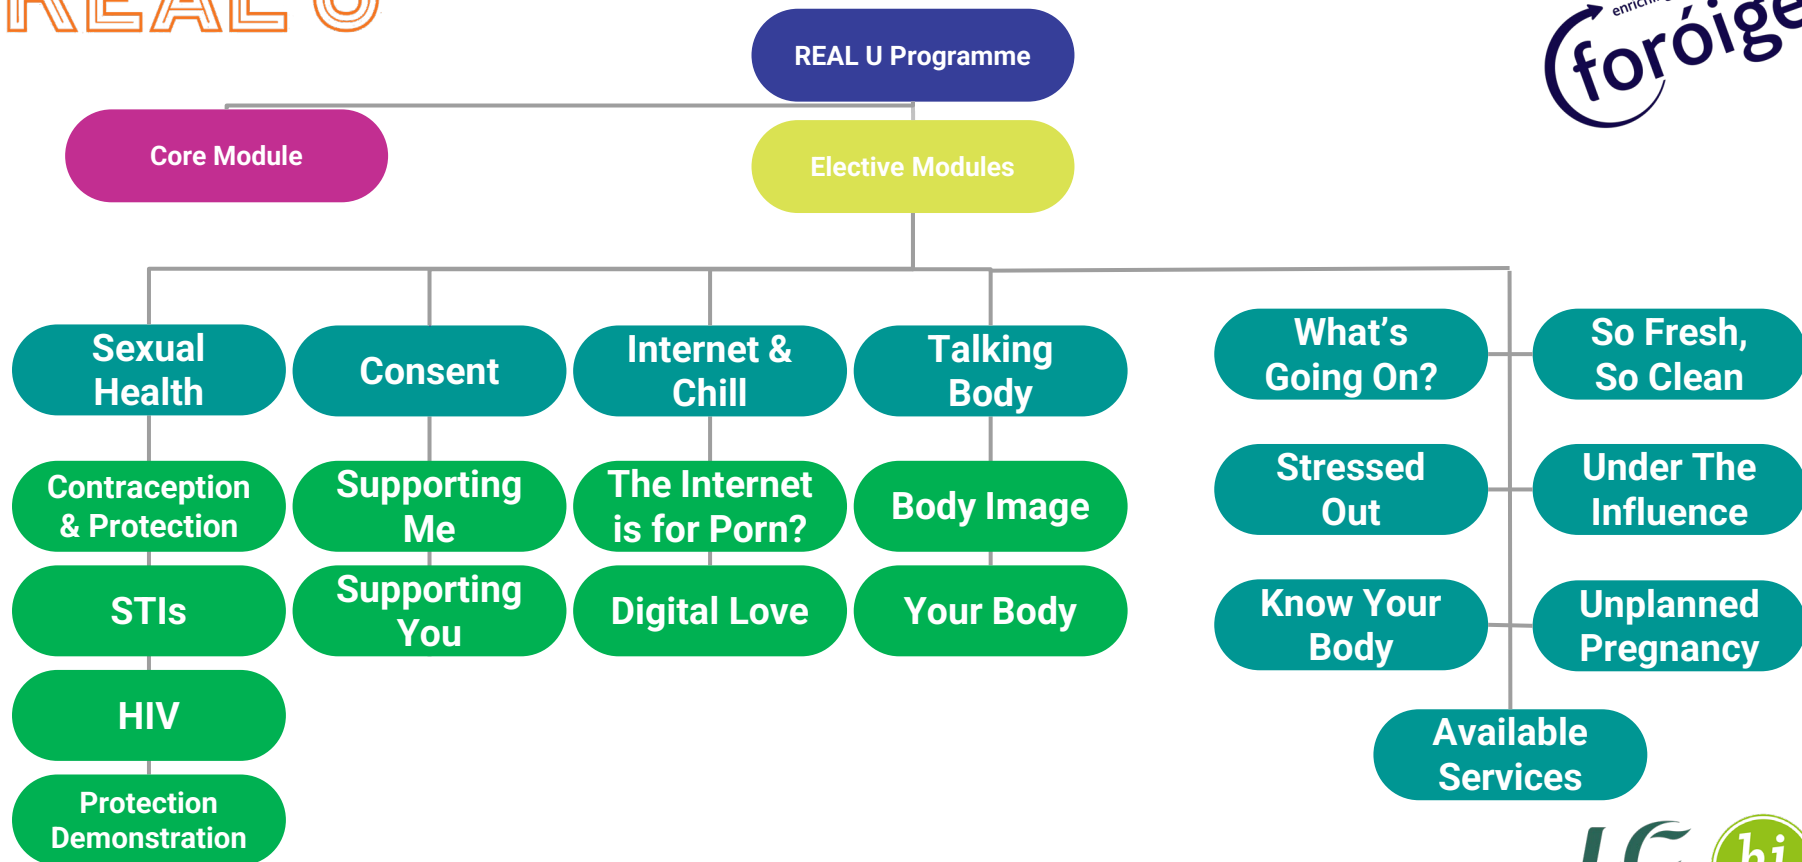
REAL U

REAL U Programme

Core Module

Elective Modules

foróige

Sexual Health

Consent

Internet & Chill

Talking Body

What's Going On?

So Fresh, So Clean

Contraception & Protection

Supporting Me

The Internet is for Porn?

Body Image

Stressed Out

Under The Influence

STIs

Supporting You

Digital Love

Your Body

Know Your Body

Unplanned Pregnancy

HIV

Available Services

Protection Demonstration